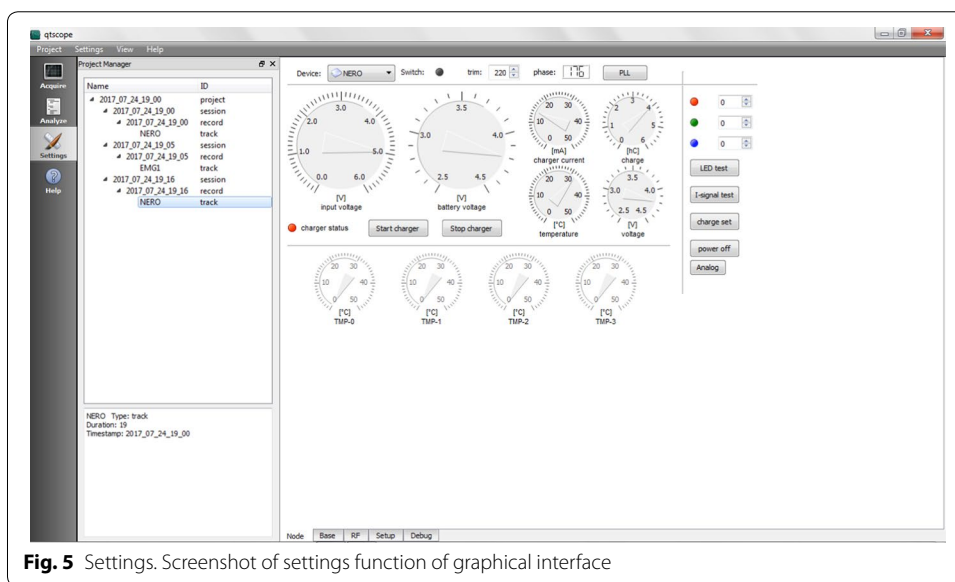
qtscope

Project Settings View Help

Acquire
Analyze
Settings
Help

Project Manager

| Name | ID |
|---|---|
| 2017_07_24_19_00 | project |
| 2017_07_24_19_00 | session |
| 2017_07_24_19_00 | record |
| NERO | track |
| 2017_07_24_19_05 | session |
| 2017_07_24_19_05 | record |
| EMG1 | track |
| 2017_07_24_19_16 | session |
| 2017_07_24_19_16 | record |
| NERO | track |

NERO Type: track
Duration: 19
Timestamp: 2017_07_24_19_00

Device: NERO Switch: trim: 220 phase: 176 PLL

1.0 2.0 3.0 4.0 5.0 6.0 0.0
[V]
input voltage

2.5 3.0 3.5 4.0 4.5
[V]
battery voltage

10 20 30 40 0 50
[mA]
charger current

1 2 3 4 5 0 6
[hC]
charge

10 20 30 40 0 50
[°C]
temperature

3.0 3.5 4.0 2.5 4.5
[V]
voltage

charger status Start charger Stop charger

0
0
0

LED test
I-signal test
charge set
power off
Analog

10 20 30 40 0 50
[°C]
TMP-0

10 20 30 40 0 50
[°C]
TMP-1

10 20 30 40 0 50
[°C]
TMP-2

10 20 30 40 0 50
[°C]
TMP-3

Node Base RF Setup Debug

**Fig. 5** Settings. Screenshot of settings function of graphical interface